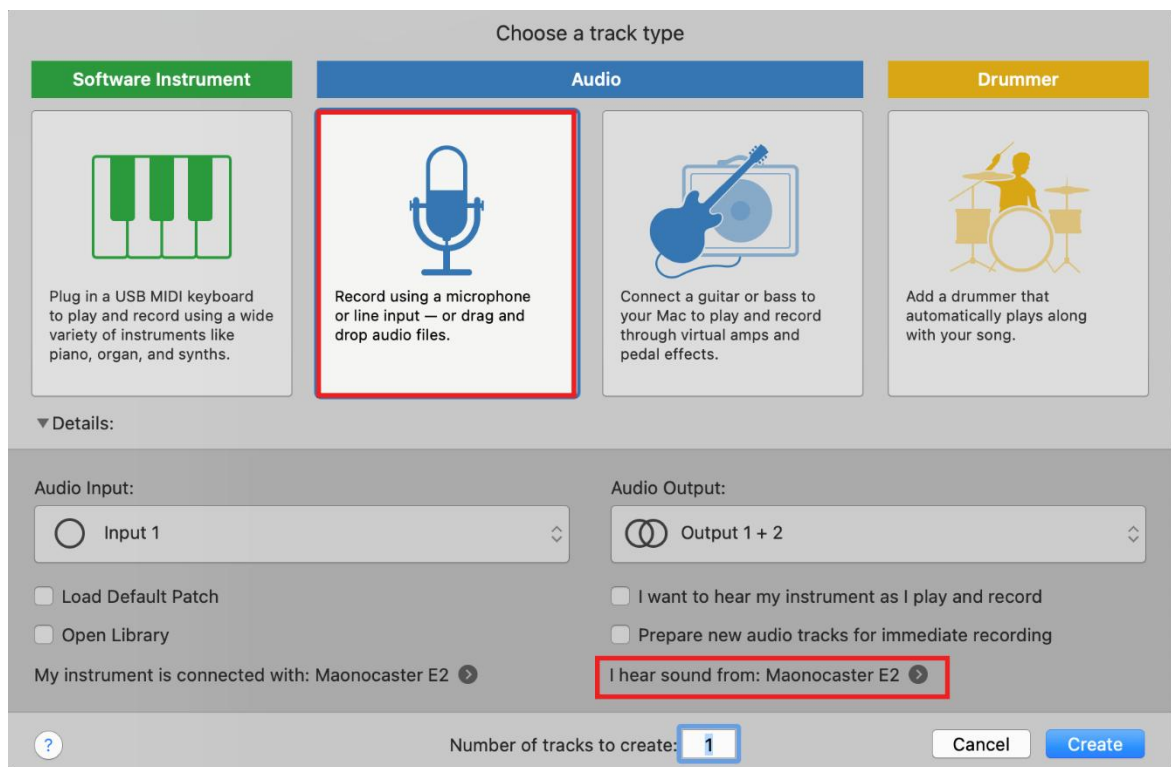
Choose a track type

Software Instrument

Audio

Drummer

Plug in a USB MIDI keyboard to play and record using a wide variety of instruments like piano, organ, and synths.

Record using a microphone or line input — or drag and drop audio files.

Connect a guitar or bass to your Mac to play and record through virtual amps and pedal effects.

Add a drummer that automatically plays along with your song.

▼Details:

Audio Input:

Input 1

Audio Output:

Output 1 + 2

Load Default Patch

Open Library

My instrument is connected with: Maonocaster E2

I want to hear my instrument as I play and record

Prepare new audio tracks for immediate recording

I hear sound from: Maonocaster E2

?

Number of tracks to create: 1

Cancel

Create